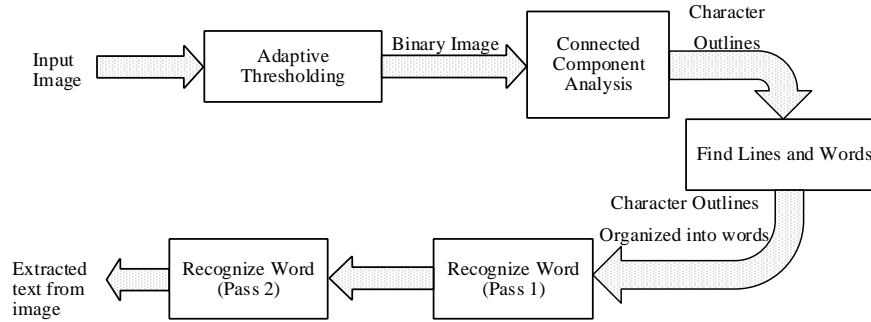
Input Image

Adaptive Thresholding

Binary Image

Connected Component Analysis

Character Outlines

Find Lines and Words

Character Outlines

Organized into words

Recognize Word (Pass 1)

Recognize Word (Pass 2)

Extracted text from image